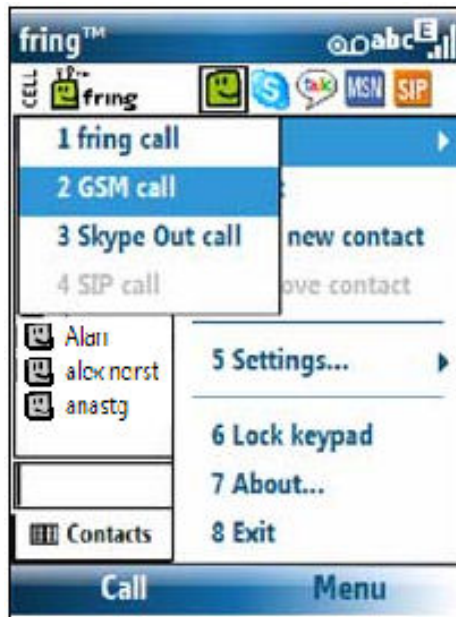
fring™

abc E

CELL fring

talk MSN SIP

1 fring call

2 GSM call

3 Skype Out call

4 SIP call

new contact

ove contact

Alan

alex nerst

anastg

5 Settings...

6 Lock keypad

7 About...

8 Exit

Contacts

Call

Menu